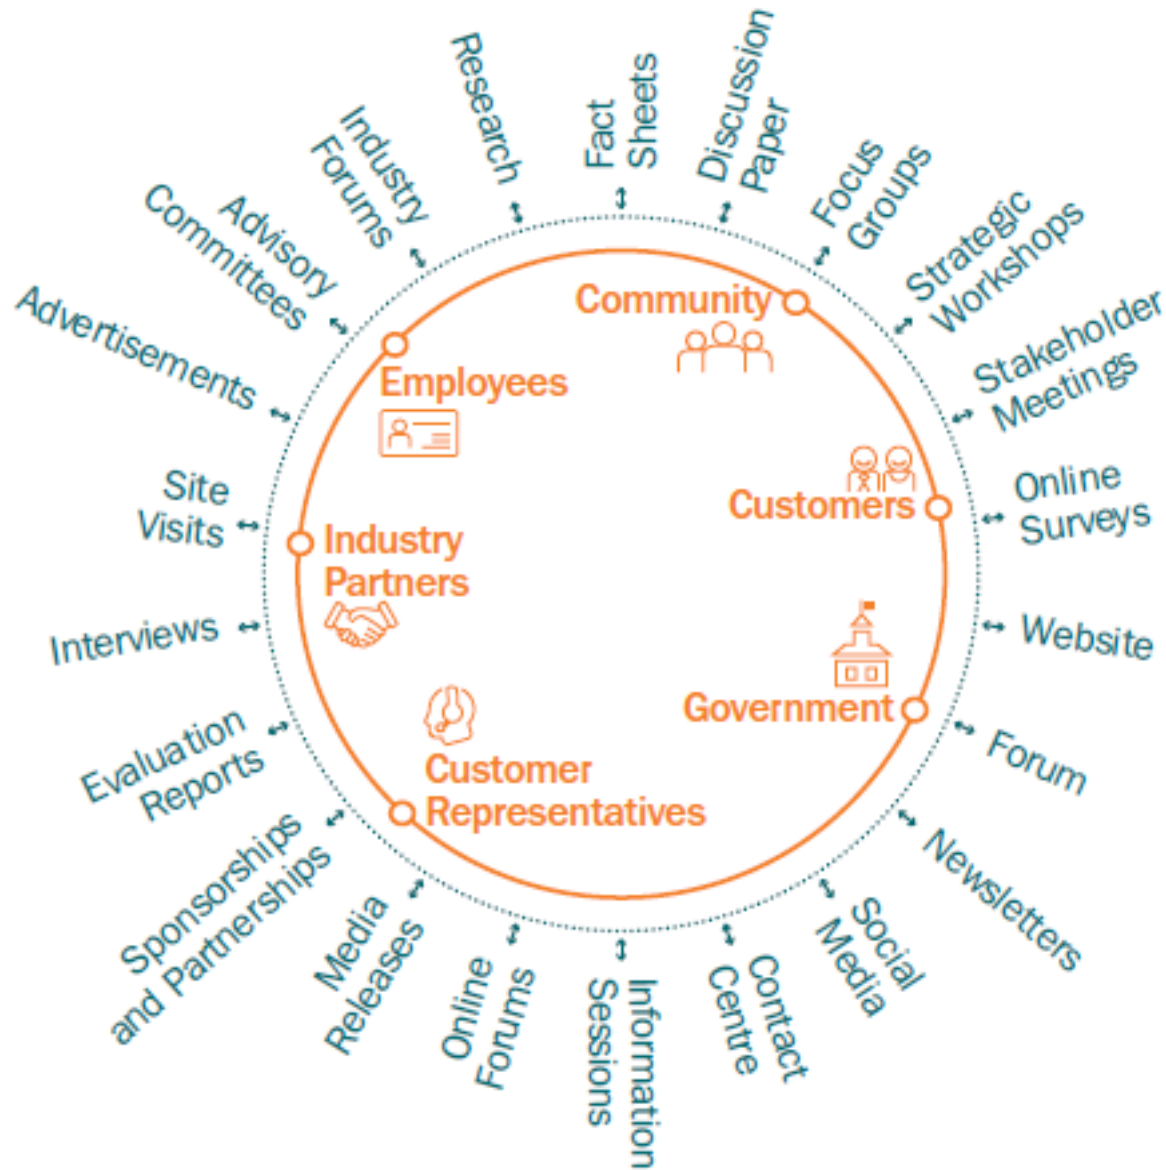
Fact Sheets

Discussion Paper

Focus Groups

Strategic Workshops

Stakeholder Meetings

Online Surveys

Website

Forum

Newsletters

Social Media

Contact Centre

Information Sessions

Online Forums

Media Releases

Sponsorships and Partnerships

Evaluation Reports

Interviews

Site Visits

Advertisements

Advisory Committees

Industry Forums

Research

Community

Employees

Customers

Industry Partners

Government

Customer Representatives